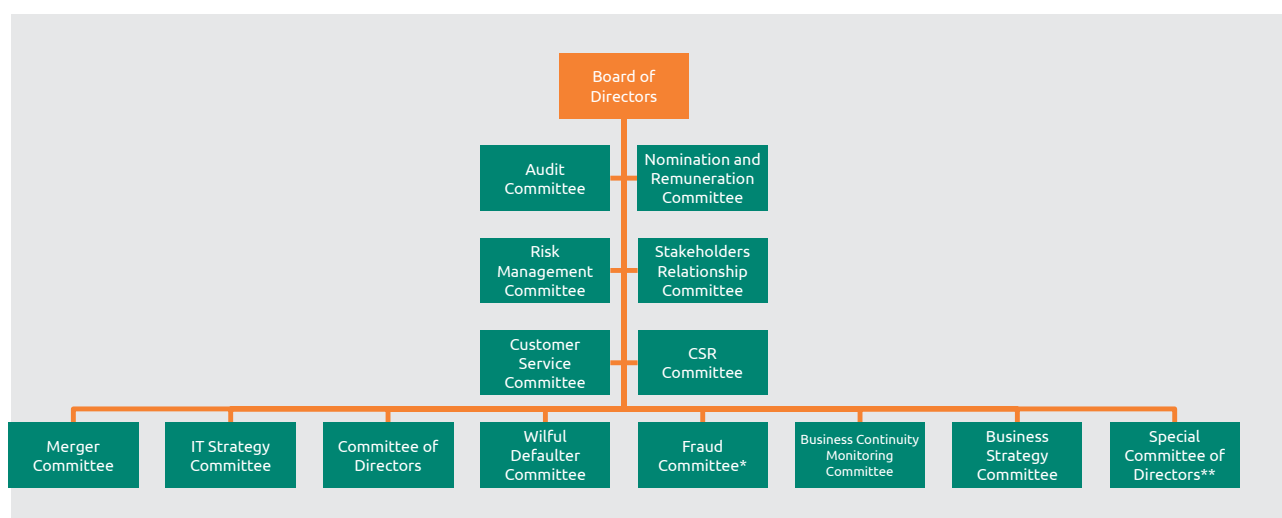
Board of Directors

Audit Committee

Nomination and Remuneration Committee

Risk Management Committee

Stakeholders Relationship Committee

Customer Service Committee

CSR Committee

Merger Committee

IT Strategy Committee

Committee of Directors

Wilful Defaulter Committee

Fraud Committee*

Business Continuity Monitoring Committee

Business Strategy Committee

Special Committee of Directors**